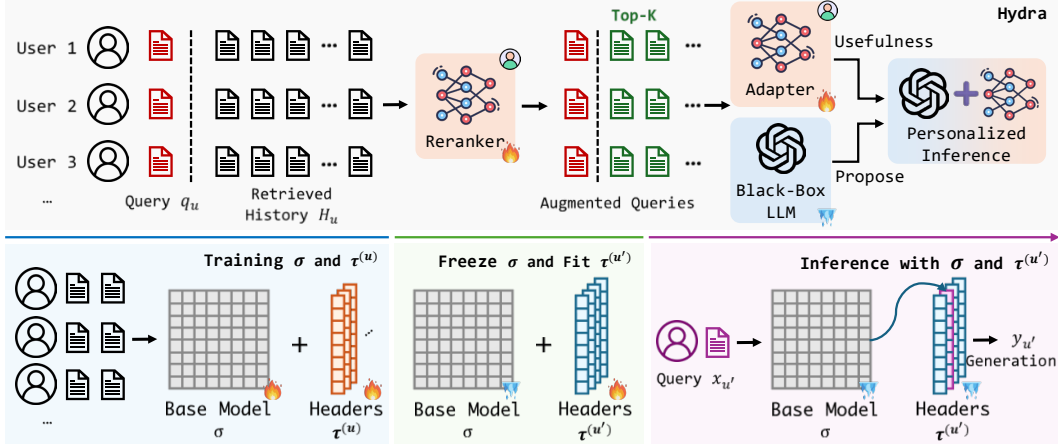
Hydra

User 1

User 2

User 3

...

Query $q_u$

Retrieved History $H_u$

Reranker

Top-K

Augmented Queries

Adapter

Black-Box LLM

Usefulness

Propose

Personalized Inference

Training $\sigma$ and $\tau^{(u)}$

Base Model $\sigma$

+

Headers $\tau^{(u)}$

...

Freeze $\sigma$ and Fit $\tau^{(u')}$

Base Model $\sigma$

+

Headers $\tau^{(u')}$

Inference with $\sigma$ and $\tau^{(u')}$

Query $x_{u'}$

Base Model $\sigma$

Headers $\tau^{(u')}$

$y_{u'}$

Generation